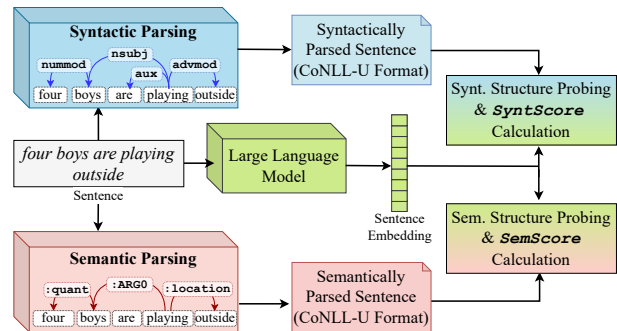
Syntactic Parsing

nsubj
nummod
advmod
aux
four boys are playing outside

Syntactically Parsed Sentence (CoNLL-U Format)

Synt. Structure Probing & SyntScore Calculation

four boys are playing outside
Sentence

Large Language Model

Sentence Embedding

Sem. Structure Probing & SemScore Calculation

Semantic Parsing

:ARG0
:quant
:location
four boys are playing outside

Semantically Parsed Sentence (CoNLL-U Format)